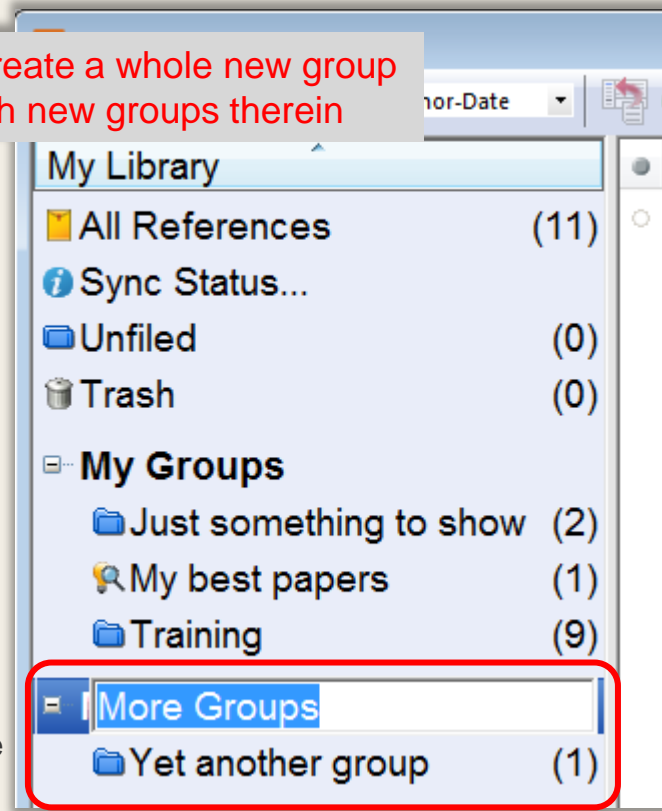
reate a whole new group
h new groups therein

hor-Date

My Library

All References (11)

Sync Status...

Unfiled (0)

Trash (0)

My Groups

Just something to show (2)

My best papers (1)

Training (9)

More Groups

Yet another group (1)